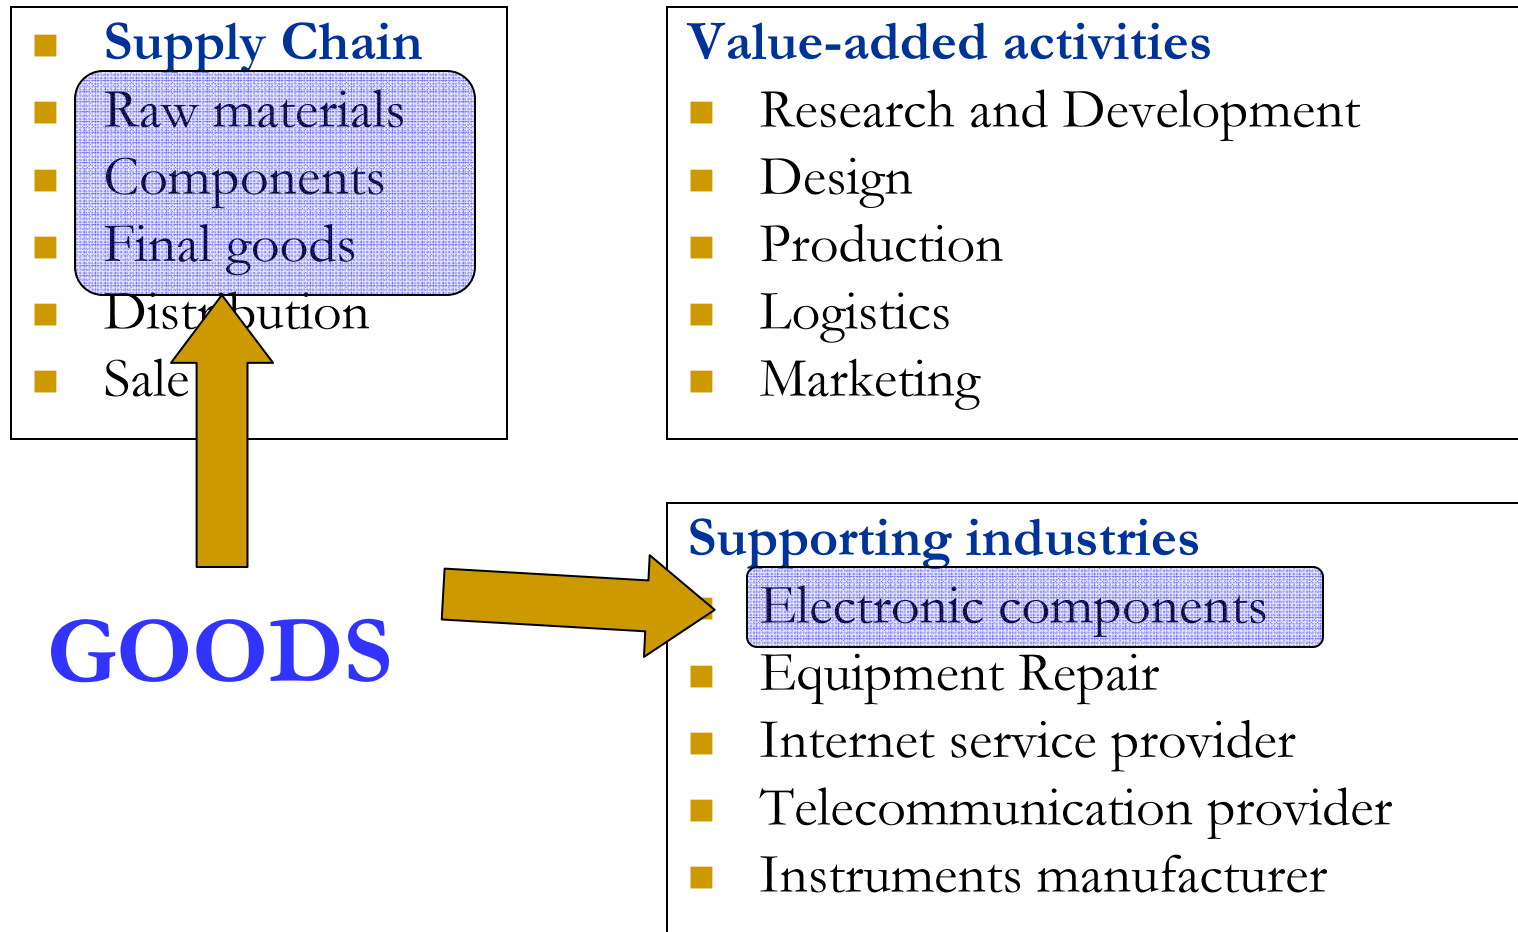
Supply Chain
- Raw materials
- Components
- Final goods
- Distribution
- Sale

Value-added activities
- Research and Development
- Design
- Production
- Logistics
- Marketing

GOODS

Supporting industries
- Electronic components
- Equipment Repair
- Internet service provider
- Telecommunication provider
- Instruments manufacturer